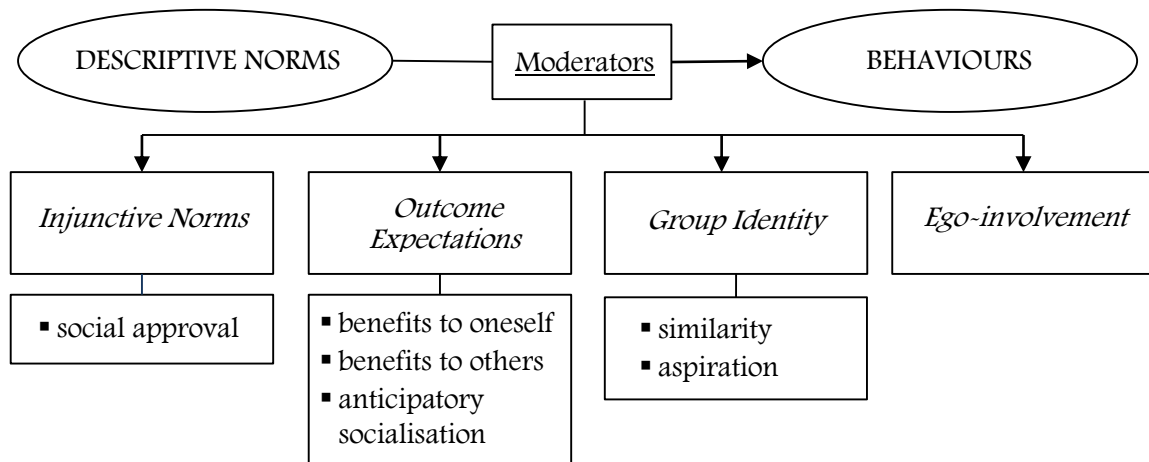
DESCRIPTIVE NORMS

Moderators

BEHAVIOURS

Injunctive Norms

Outcome Expectations

Group Identity

Ego-involvement

▪ social approval

▪ benefits to oneself
▪ benefits to others
▪ anticipatory socialisation

▪ similarity
▪ aspiration